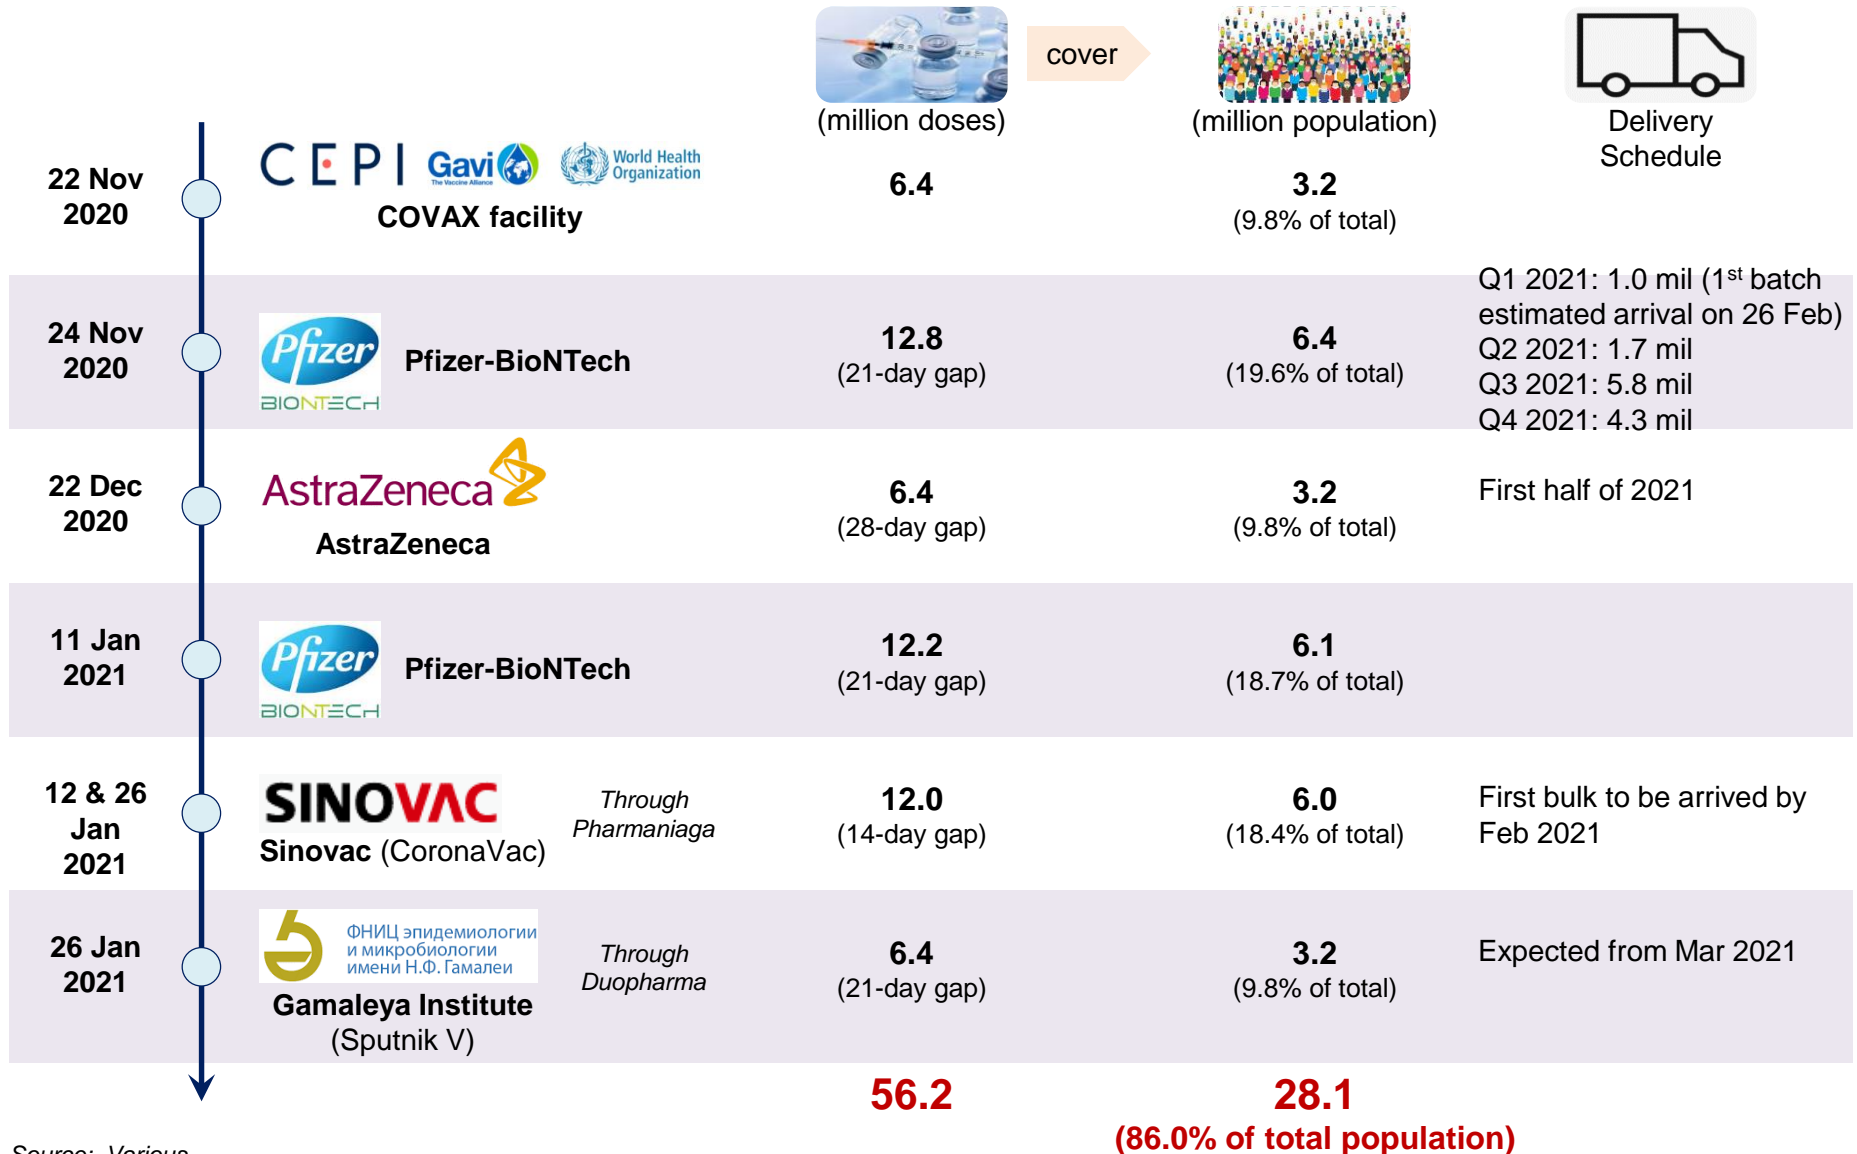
cover

(million doses)

(million population)

Delivery Schedule

| | | | (million doses) | (million population) | Delivery Schedule |
|---|---|---|---|---|---|
| 22 Nov 2020 | CEPI Gavi The Vaccine Alliance World Health Organization COVAX facility | | 6.4 | 3.2 (9.8% of total) | |
| 24 Nov 2020 | Pfizer BIONTECH Pfizer-BioNTech | | 12.8 (21-day gap) | 6.4 (19.6% of total) | Q1 2021: 1.0 mil (1$^{st}$ batch estimated arrival on 26 Feb) Q2 2021: 1.7 mil Q3 2021: 5.8 mil Q4 2021: 4.3 mil |
| 22 Dec 2020 | AstraZeneca AstraZeneca | | 6.4 (28-day gap) | 3.2 (9.8% of total) | First half of 2021 |
| 11 Jan 2021 | Pfizer BIONTECH Pfizer-BioNTech | | 12.2 (21-day gap) | 6.1 (18.7% of total) | |
| 12 & 26 Jan 2021 | SINOVAC Sinovac (CoronaVac) | Through Pharmaniaga | 12.0 (14-day gap) | 6.0 (18.4% of total) | First bulk to be arrived by Feb 2021 |
| 26 Jan 2021 | ФНИЦ эпидемиологии и микробиологии имени Н.Ф. Гамалеи Gamaleya Institute (Sputnik V) | Through Duopharma | 6.4 (21-day gap) | 3.2 (9.8% of total) | Expected from Mar 2021 |
| | | | 56.2 | 28.1 (86.0% of total population) | |

Source: Various